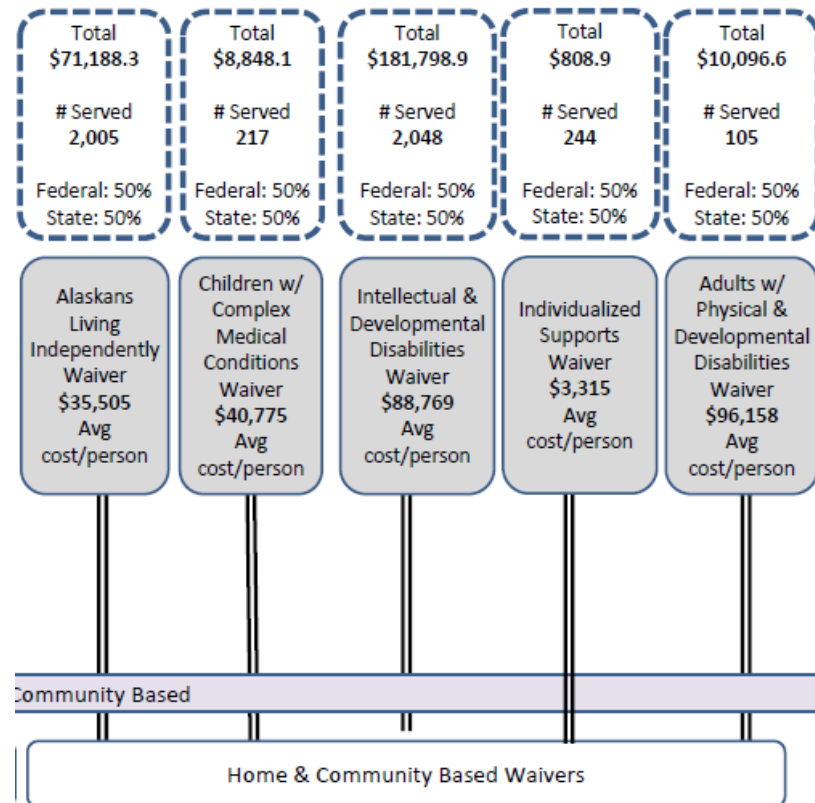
Total
$71,188.3

# Served
2,005

Federal: 50%
State: 50%

Total
$8,848.1

# Served
217

Federal: 50%
State: 50%

Total
$181,798.9

# Served
2,048

Federal: 50%
State: 50%

Total
$808.9

# Served
244

Federal: 50%
State: 50%

Total
$10,096.6

# Served
105

Federal: 50%
State: 50%

Alaskans Living Independently Waiver
$35,505
Avg cost/person

Children w/ Complex Medical Conditions Waiver
$40,775
Avg cost/person

Intellectual & Developmental Disabilities Waiver
$88,769
Avg cost/person

Individualized Supports Waiver
$3,315
Avg cost/person

Adults w/ Physical & Developmental Disabilities Waiver
$96,158
Avg cost/person

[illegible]ommunity Based

Home & Community Based Waivers